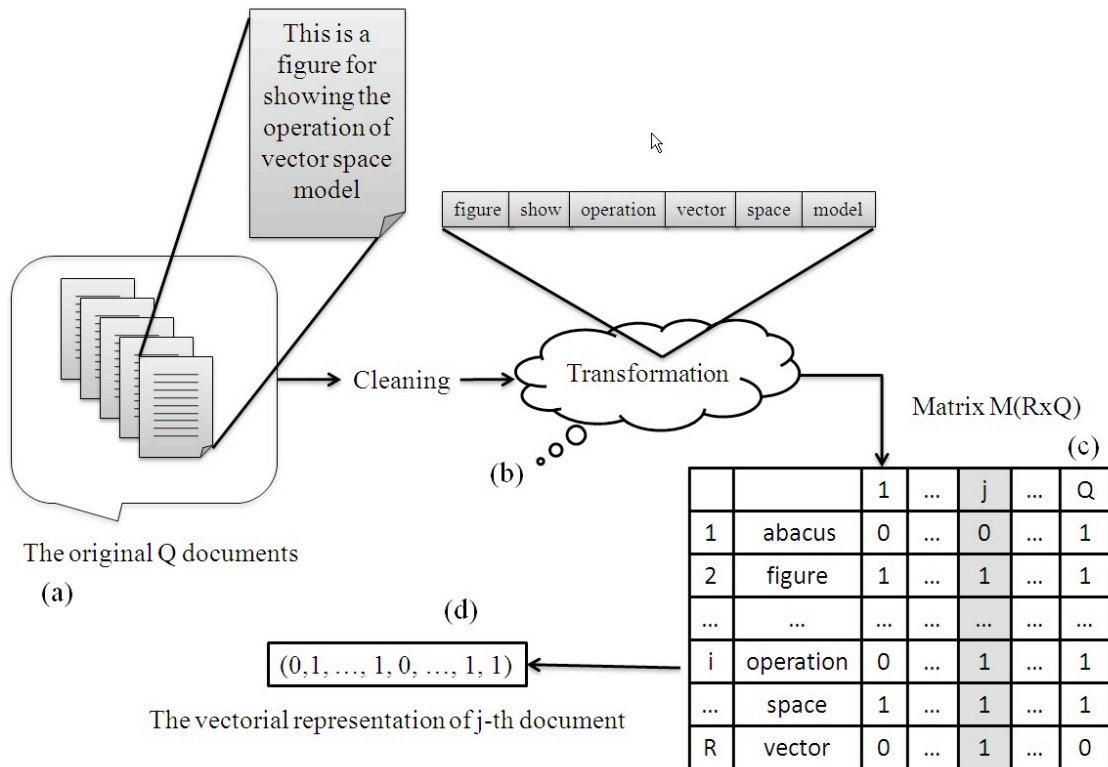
This is a figure for showing the operation of vector space model

| figure | show | operation | vector | space | model |
|---|---|---|---|---|---|

Cleaning

Transformation

(b)

Matrix M(RxQ)

(c)

| | | 1 | … | j | … | Q |
|---|---|---|---|---|---|---|
| 1 | abacus | 0 | … | 0 | … | 1 |
| 2 | figure | 1 | … | 1 | … | 1 |
| … | … | … | … | … | … | … |
| i | operation | 0 | … | 1 | … | 1 |
| … | space | 1 | … | 1 | … | 1 |
| R | vector | 0 | … | 1 | … | 0 |

The original Q documents

(a)

(d)

(0,1, …, 1, 0, …, 1, 1)

The vectorial representation of j-th document